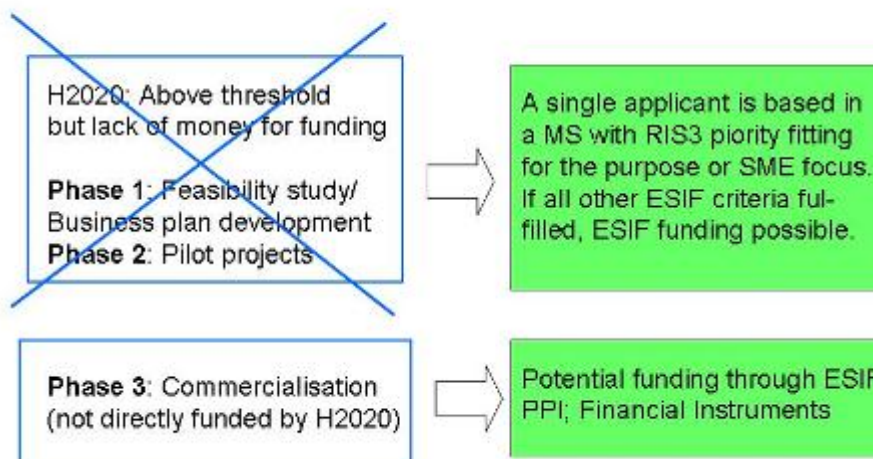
H2020: Above threshold but lack of money for funding

**Phase 1**: Feasibility study/ Business plan development
**Phase 2**: Pilot projects

A single applicant is based in a MS with RIS3 piority fitting for the purpose or SME focus. If all other ESIF criteria fulfilled, ESIF funding possible.

**Phase 3**: Commercialisation (not directly funded by H2020)

Potential funding through ESIF PPI; Financial Instruments